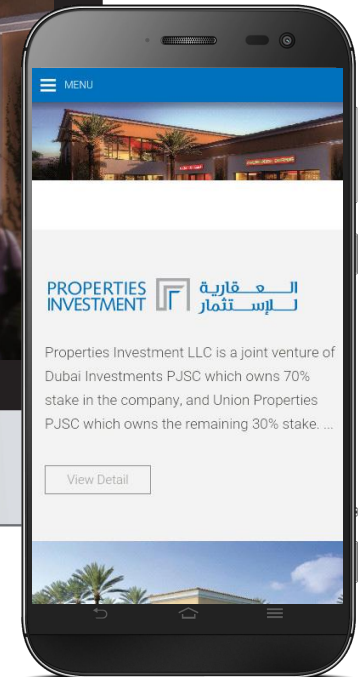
MENU

PROPERTIES INVESTMENT العقارية للإستثمار

Properties Investment LLC is a joint venture of Dubai Investments PJSC which owns 70% stake in the company, and Union Properties PJSC which owns the remaining 30% stake. ...

View Detail